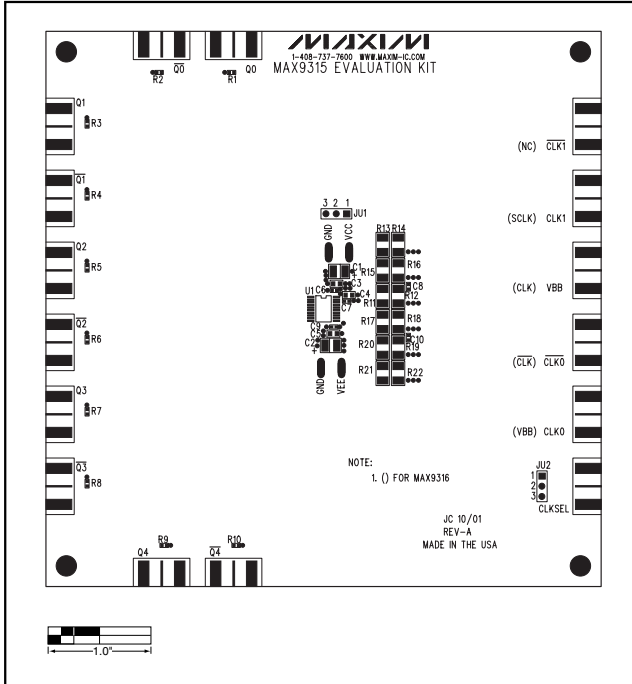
MAXIM
1-408-737-7600 WWW.MAXIM-IC.COM
MAX9315 EVALUATION KIT

R2 $\overline{Q0}$ R1 Q0

Q1
R3

$\overline{Q1}$
R4

Q2
R5

$\overline{Q2}$
R6

Q3
R7

$\overline{Q3}$
R8

3 2 1
JU1
GND VCC

R13 R14
C1
R15
R16
C3
C8
U1 C6
C4
R11
R12
C7
R17
R18
C9
C5
C10
C2
R19
R20
R21
R22

GND VEE

(NC) $\overline{CLK1}$

(SCLK) CLK1

(CLK) VBB

($\overline{CLK}$) $\overline{CLK0}$

(VBB) CLK0

NOTE:
1. () FOR MAX9316

JU2
1
2
3
CLKSEL

JC 10/01
REV-A
MADE IN THE USA

R9 R10
Q4 $\overline{Q4}$

1.0"